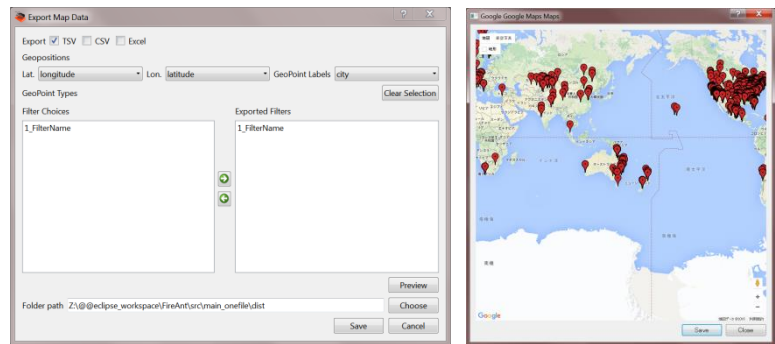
Export Map Data

Export TSV CSV Excel

Geopositions

Lat. longitude Lon. latitude GeoPoint Labels city

GeoPoint Types

Clear Selection

Filter Choices

Exported Filters

1_FilterName

1_FilterName

Preview

Folder path Z:\@@eclipse_workspace\FireAnt\src\main_onefile\dist

Choose

Save

Cancel

Google Google Maps Maps

地図

航空写真

Google

Save

Close